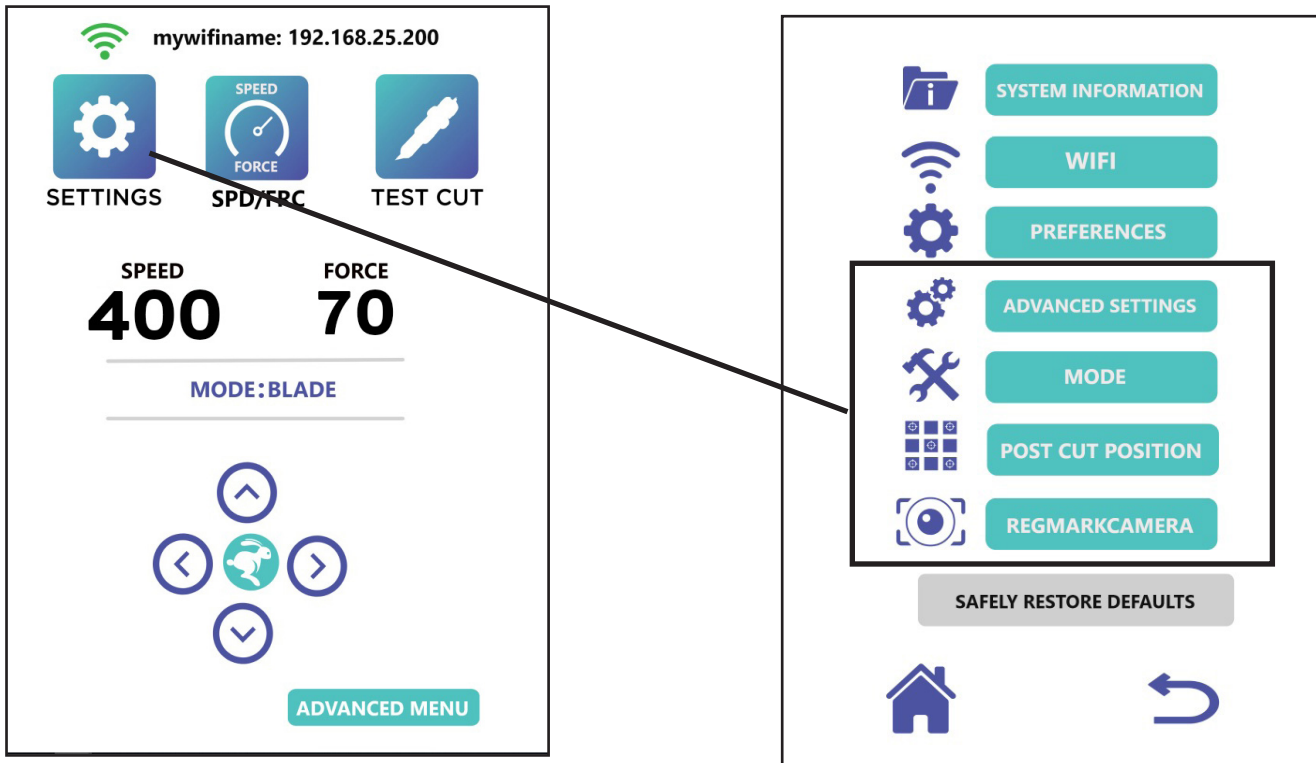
mywifiname: 192.168.25.200

SETTINGS

SPEED
FORCE
SPD/FRC

TEST CUT

SPEED
400

FORCE
70

MODE: BLADE

ADVANCED MENU

SYSTEM INFORMATION

WIFI

PREFERENCES

ADVANCED SETTINGS

MODE

POST CUT POSITION

REGMARKCAMERA

SAFELY RESTORE DEFAULTS